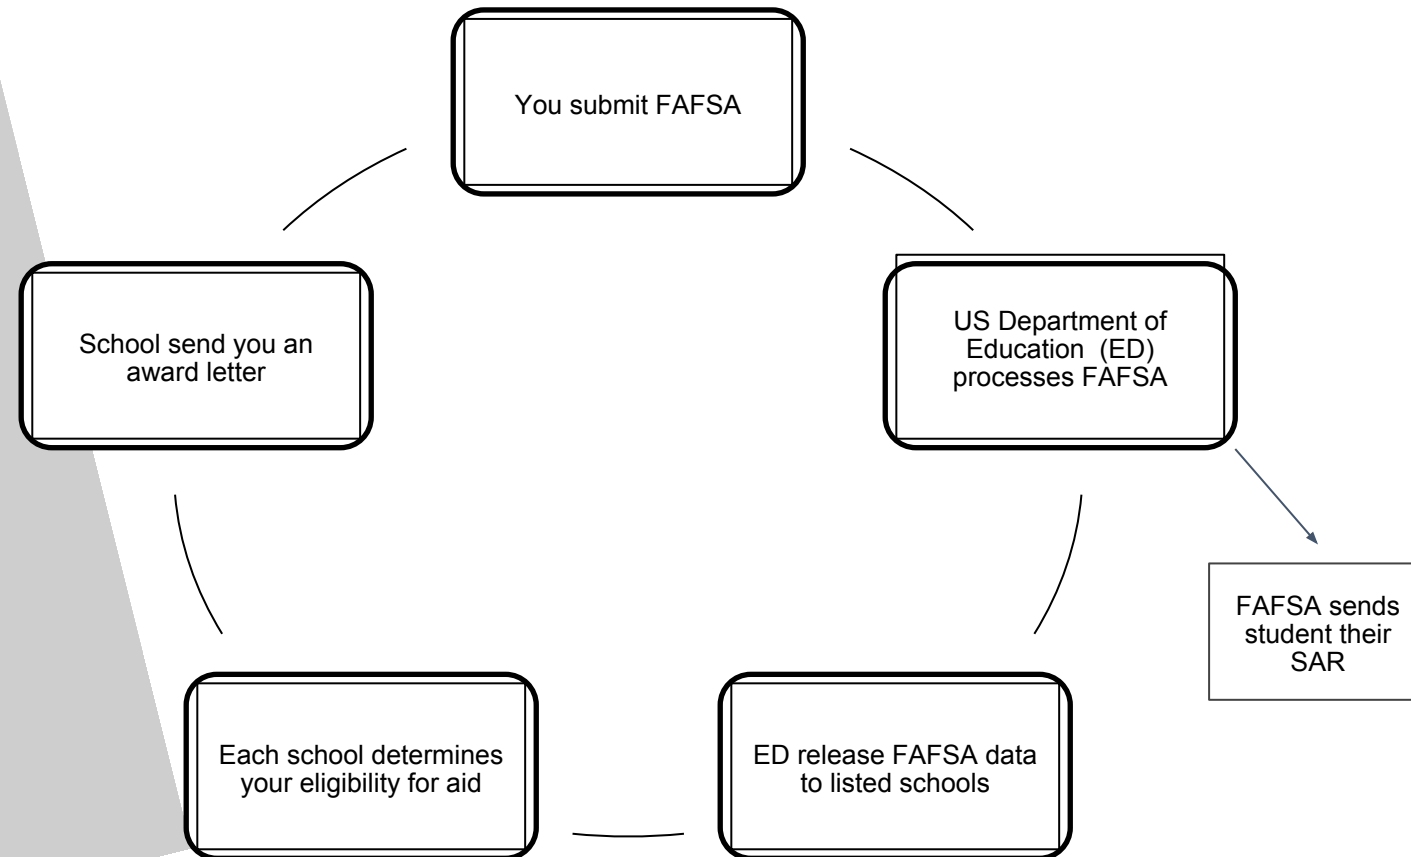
You submit FAFSA

US Department of Education (ED) processes FAFSA

FAFSA sends student their SAR

ED release FAFSA data to listed schools

Each school determines your eligibility for aid

School send you an award letter